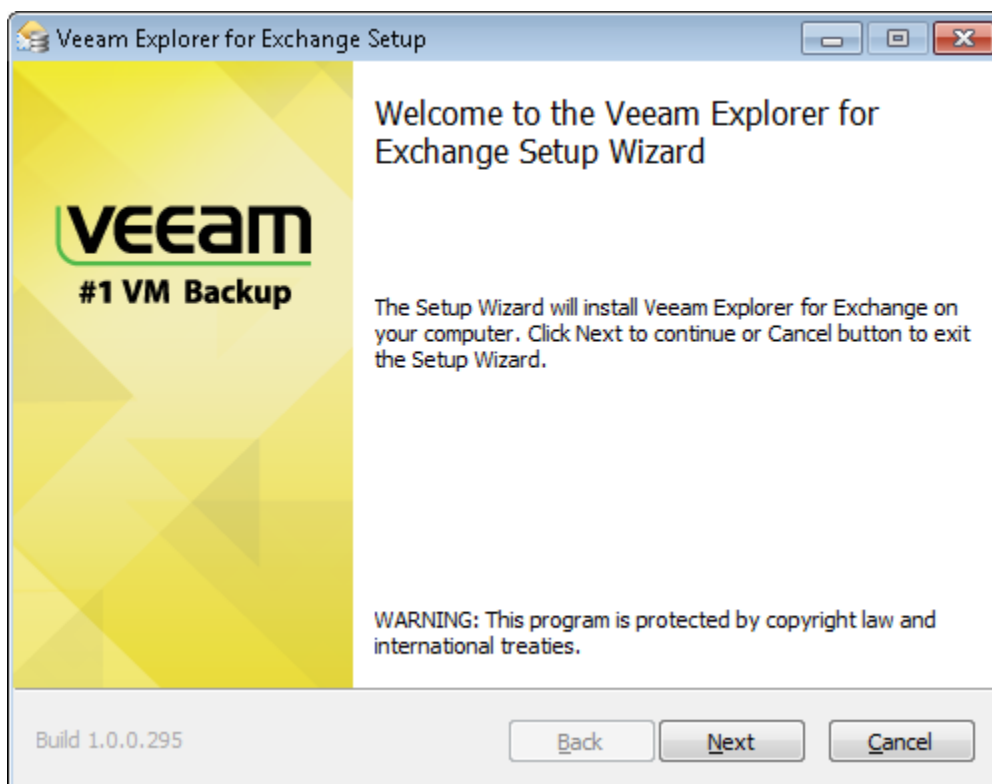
Veeam Explorer for Exchange Setup

veeam
#1 VM Backup

Welcome to the Veeam Explorer for Exchange Setup Wizard

The Setup Wizard will install Veeam Explorer for Exchange on your computer. Click Next to continue or Cancel button to exit the Setup Wizard.

WARNING: This program is protected by copyright law and international treaties.

Build 1.0.0.295

Back

Next

Cancel